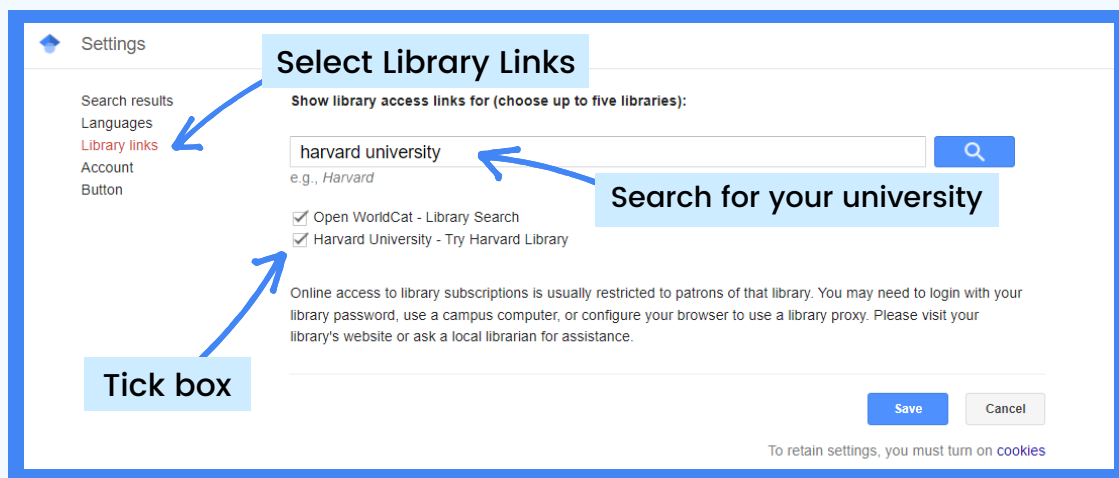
Settings

Select Library Links

Search results
Languages
Library links
Account
Button

Show library access links for (choose up to five libraries):

harvard university

e.g., Harvard

Search for your university

Open WorldCat - Library Search
Harvard University - Try Harvard Library

Online access to library subscriptions is usually restricted to patrons of that library. You may need to login with your library password, use a campus computer, or configure your browser to use a library proxy. Please visit your library's website or ask a local librarian for assistance.

Tick box

Save

Cancel

To retain settings, you must turn on cookies